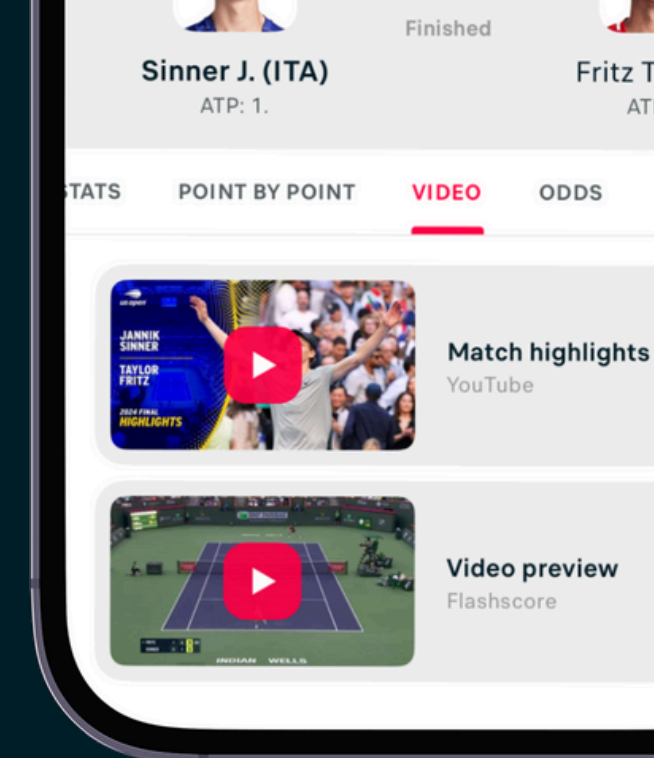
Finished

Sinner J. (ITA)
ATP: 1.

Fritz T
ATI

TATS POINT BY POINT VIDEO ODDS

us open
JANNIK SINNER
TAYLOR FRITZ
2024 FINAL
HIGHLIGHTS

Match highlights
YouTube

INDIAN WELLS

Video preview
Flashscore